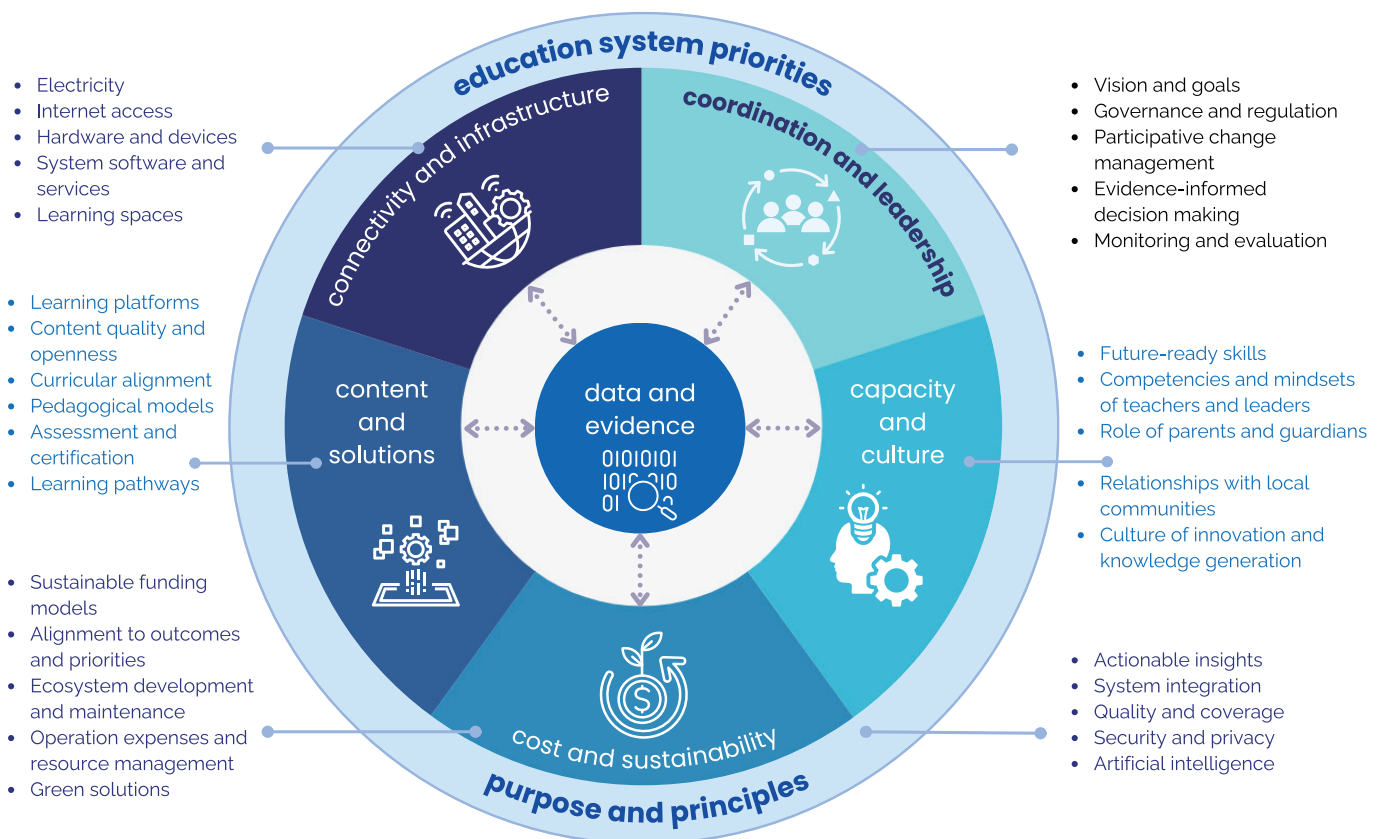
education system priorities

- Electricity
- Internet access
- Hardware and devices
- System software and services
- Learning spaces

connectivity and infrastructure

coordination and leadership

- Vision and goals
- Governance and regulation
- Participative change management
- Evidence-informed decision making
- Monitoring and evaluation

- Learning platforms
- Content quality and openness
- Curricular alignment
- Pedagogical models
- Assessment and certification
- Learning pathways

content and solutions

data and evidence

01010101
1010 010
01

capacity and culture

- Future-ready skills
- Competencies and mindsets of teachers and leaders
- Role of parents and guardians
- Relationships with local communities
- Culture of innovation and knowledge generation

- Sustainable funding models
- Alignment to outcomes and priorities
- Ecosystem development and maintenance
- Operation expenses and resource management
- Green solutions

cost and sustainability

- Actionable insights
- System integration
- Quality and coverage
- Security and privacy
- Artificial intelligence

purpose and principles